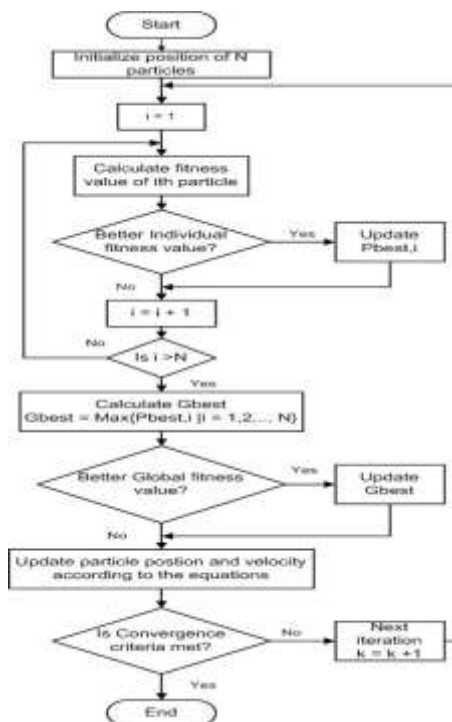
Start

Initialize position of N particles

i = 1

Calculate fitness value of ith particle

Better individual fitness value?

Yes

Update Pbest,i

No

i = i + 1

No

Is i >N

Yes

Calculate Gbest
Gbest = Max(Pbest,i |i = 1,2,..., N)

Better Global fitness value?

Yes

Update Gbest

No

Update particle postion and velocity according to the equations

Is Convergence criteria met?

No

Next iteration
k = k +1

Yes

End